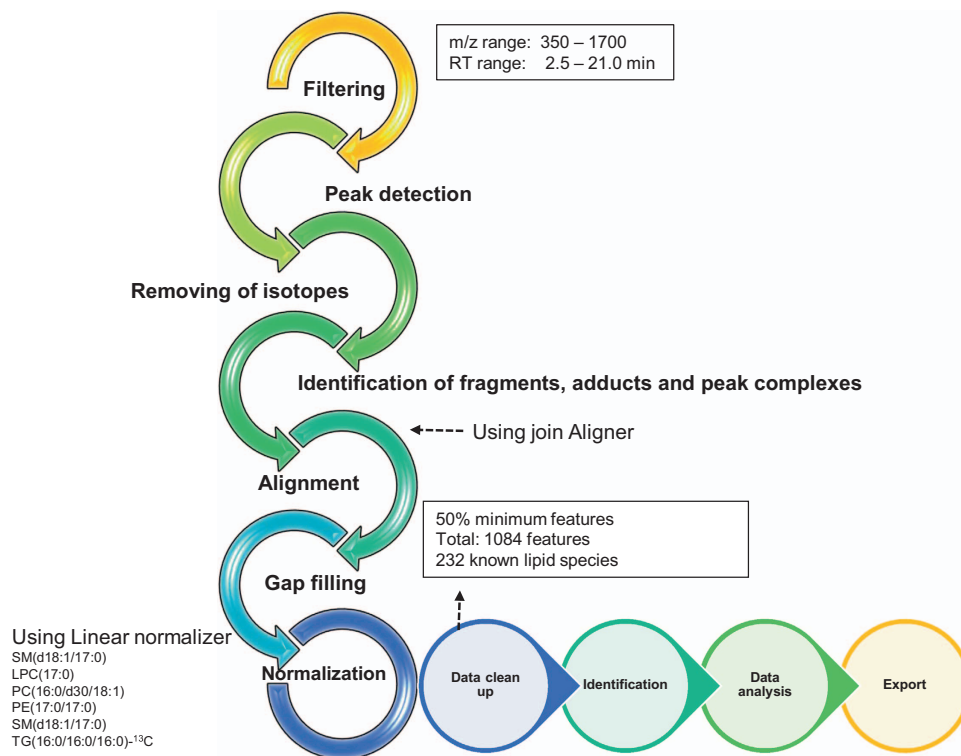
m/z range: 350 – 1700
RT range: 2.5 – 21.0 min

Filtering

Peak detection

Removing of isotopes

Identification of fragments, adducts and peak complexes

Using join Aligner

Alignment

50% minimum features
Total: 1084 features
232 known lipid species

Gap filling

Using Linear normalizer
SM(d18:1/17:0)
LPC(17:0)
PC(16:0/d30/18:1)
PE(17:0/17:0)
SM(d18:1/17:0)
TG(16:0/16:0/16:0)-$^{13}$C

Normalization

Data clean up

Identification

Data analysis

Export